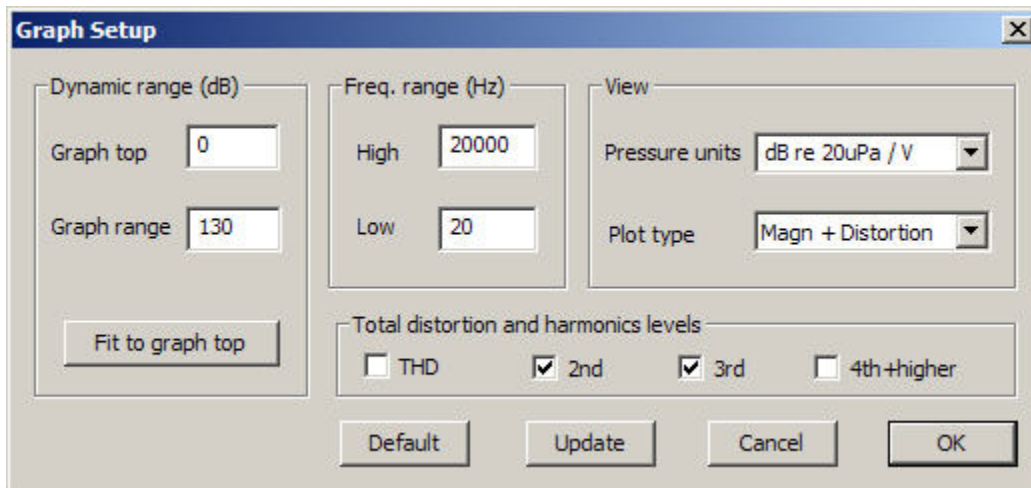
Graph Setup

X

Dynamic range (dB)

Graph top 0

Graph range 130

Fit to graph top

Freq. range (Hz)

High 20000

Low 20

View

Pressure units dB re 20uPa / V

Plot type Magn + Distortion

Total distortion and harmonics levels

THD

2nd

3rd

4th+higher

Default

Update

Cancel

OK